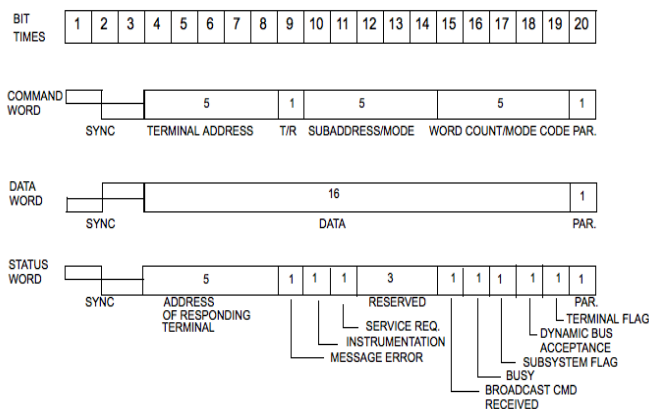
BIT TIMES

| 1 | 2 | 3 | 4 | 5 | 6 | 7 | 8 | 9 | 10 | 11 | 12 | 13 | 14 | 15 | 16 | 17 | 18 | 19 | 20 |
|---|---|---|---|---|---|---|---|---|---|---|---|---|---|---|---|---|---|---|---|

COMMAND WORD

5 | 1 | 5 | 5 | 1

SYNC TERMINAL ADDRESS T/R SUBADDRESS/MODE WORD COUNT/MODE CODE PAR.

DATA WORD

16 | 1

SYNC DATA PAR.

STATUS WORD

5 | 1 | 1 | 1 | 3 | 1 | 1 | 1 | 1 | 1 | 1

SYNC ADDRESS OF RESPONDING TERMINAL RESERVED PAR.

TERMINAL FLAG

DYNAMIC BUS ACCEPTANCE

SUBSYSTEM FLAG

BUSY

BROADCAST CMD RECEIVED

SERVICE REQ.

INSTRUMENTATION

MESSAGE ERROR